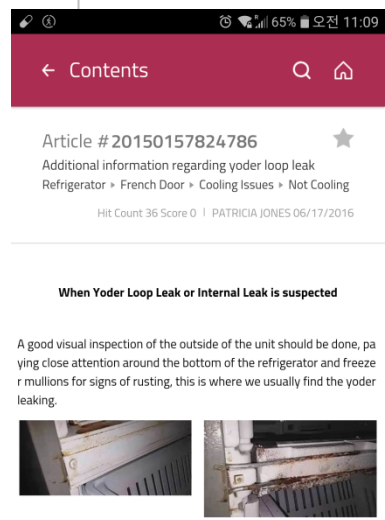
65% 오전 11:09

← Contents

Article #20150157824786

Additional information regarding yoder loop leak

Refrigerator ▸ French Door ▸ Cooling Issues ▸ Not Cooling

Hit Count 36 Score 0 | PATRICIA JONES 06/17/2016

When Yoder Loop Leak or Internal Leak is suspected

A good visual inspection of the outside of the unit should be done, paying close attention around the bottom of the refrigerator and freezer mullions for signs of rusting, this is where we usually find the yoder leaking.